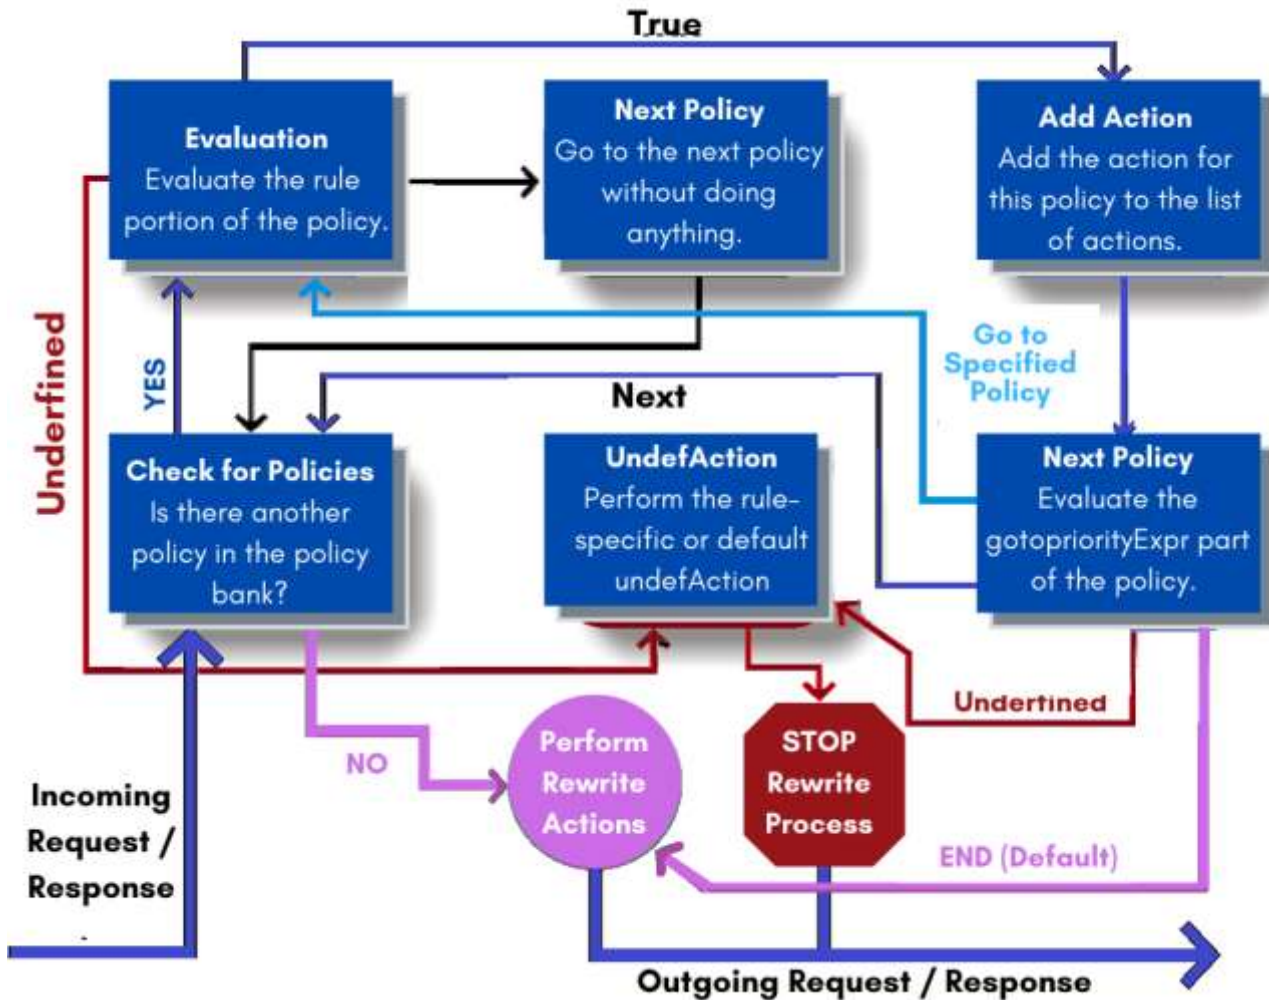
True

**Evaluation**
Evaluate the rule portion of the policy.

**Next Policy**
Go to the next policy without doing anything.

**Add Action**
Add the action for this policy to the list of actions.

Underfined

YES

Go to Specified Policy

Next

**Check for Policies**
Is there another policy in the policy bank?

**UndefAction**
Perform the rule-specific or default undefAction

**Next Policy**
Evaluate the gotopriorityExpr part of the policy.

Undertined

NO

Perform Rewrite Actions

STOP Rewrite Process

END (Default)

Incoming Request / Response

Outgoing Request / Response